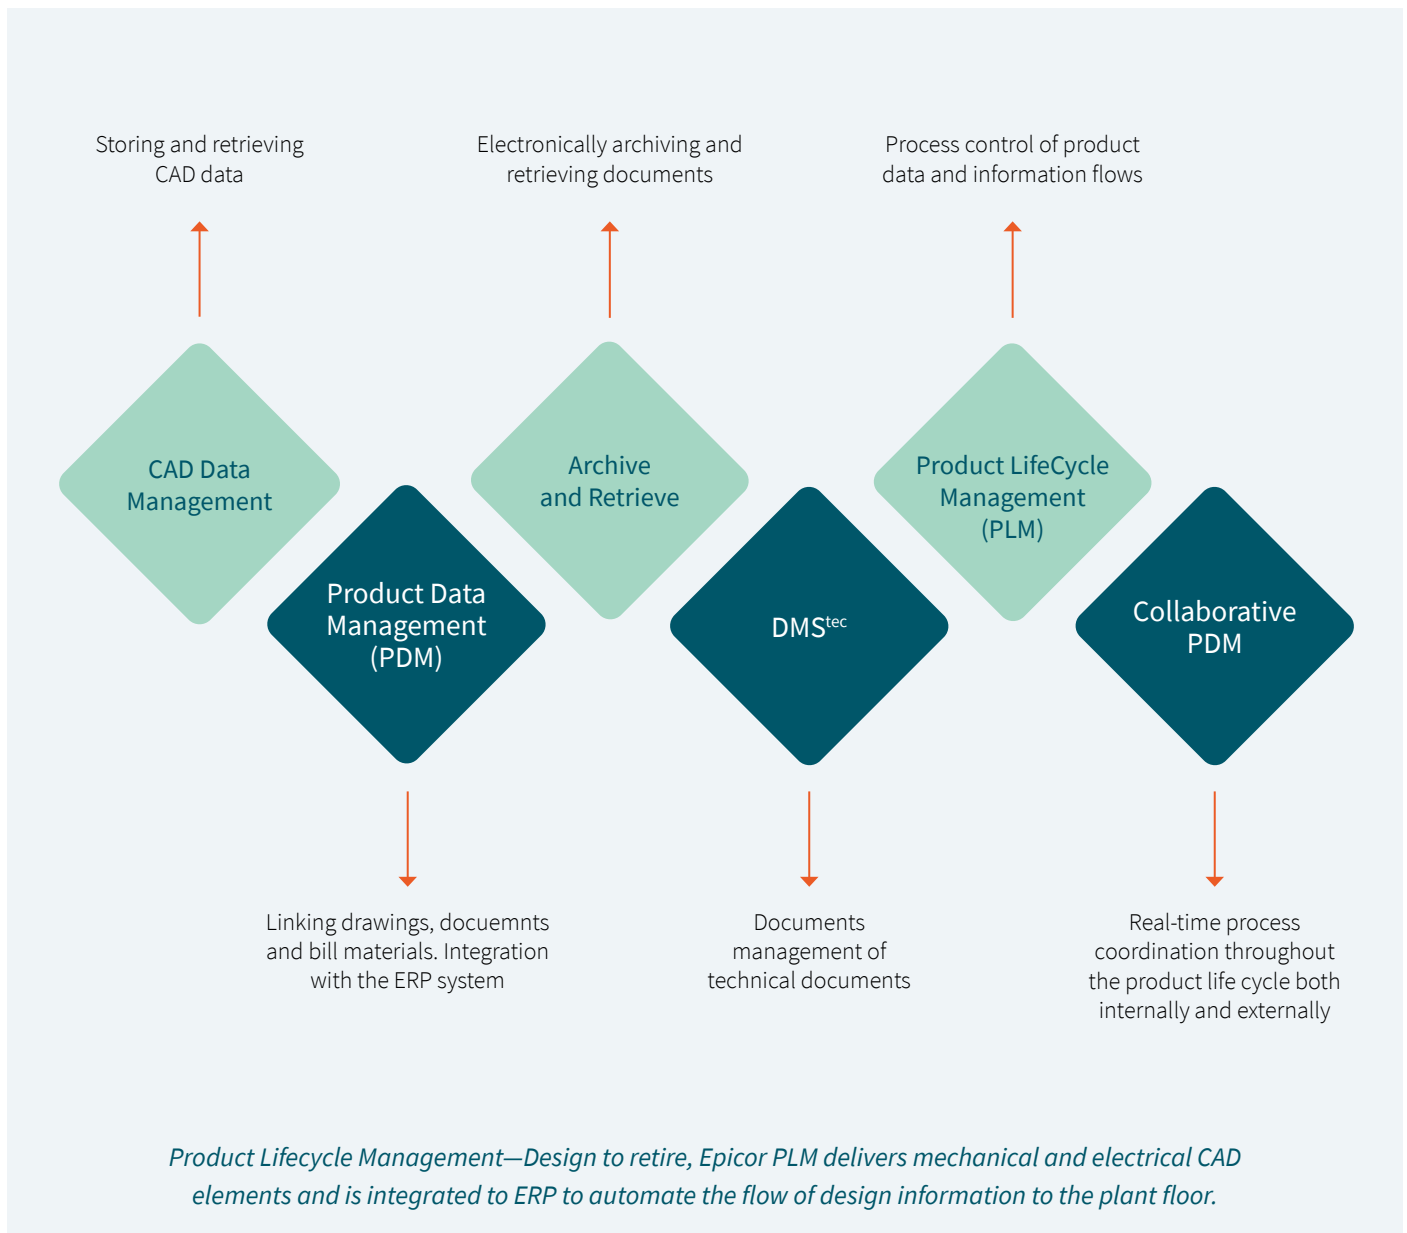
Storing and retrieving CAD data

Electronically archiving and retrieving documents

Process control of product data and information flows

CAD Data Management

Archive and Retrieve

Product LifeCycle Management (PLM)

Product Data Management (PDM)

DMS$^{tec}$

Collaborative PDM

Linking drawings, docuemnts and bill materials. Integration with the ERP system

Documents management of technical documents

Real-time process coordination throughout the product life cycle both internally and externally

Product Lifecycle Management—Design to retire, Epicor PLM delivers mechanical and electrical CAD elements and is integrated to ERP to automate the flow of design information to the plant floor.